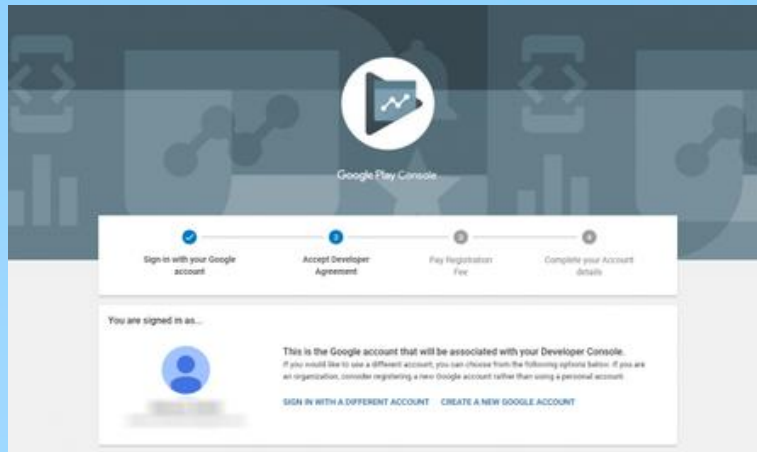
Google Play Console

Sign in with your Google account

Accept Developer Agreement

Pay Registration Fee

Complete your Account details

You are signed in as...

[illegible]

This is the Google account that will be associated with your Developer Console.

If you would like to use a different account, you can choose from the following options below. If you are an organization, consider registering a new Google account rather than using a personal account.

SIGN IN WITH A DIFFERENT ACCOUNT CREATE A NEW GOOGLE ACCOUNT